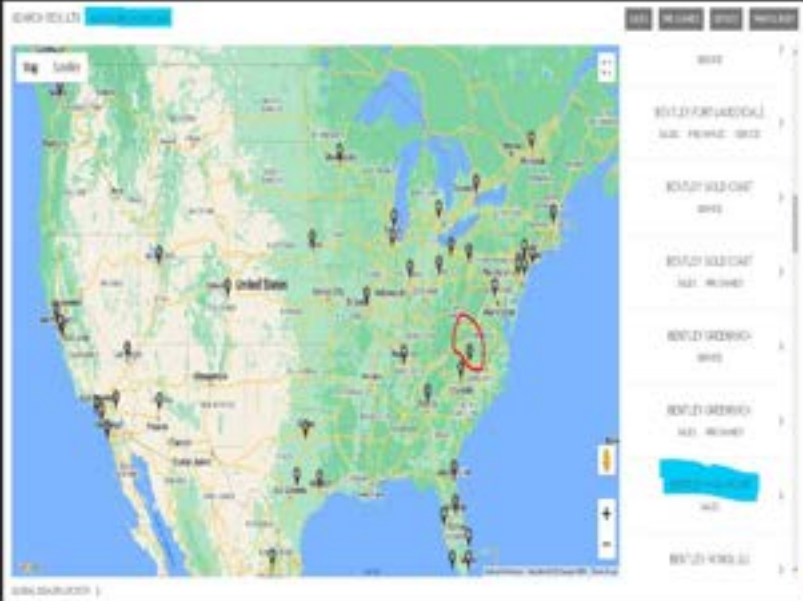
SEARCH RESULTS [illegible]

SALES PURCHASE SERVICE PARTS/BODY

Map Satellite

United States

SERVICE

BENTLEY FORT LAUDERDALE

SALES PURCHASE SERVICE

BENTLEY GOLD COAST

SERVICE

BENTLEY GOLD COAST

SALES PURCHASE

BENTLEY GREENWICH

SERVICE

BENTLEY GREENWICH

SALES PURCHASE

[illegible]

SALES

BENTLEY HONOLULU

GLOBAL DEALER LOCATOR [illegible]